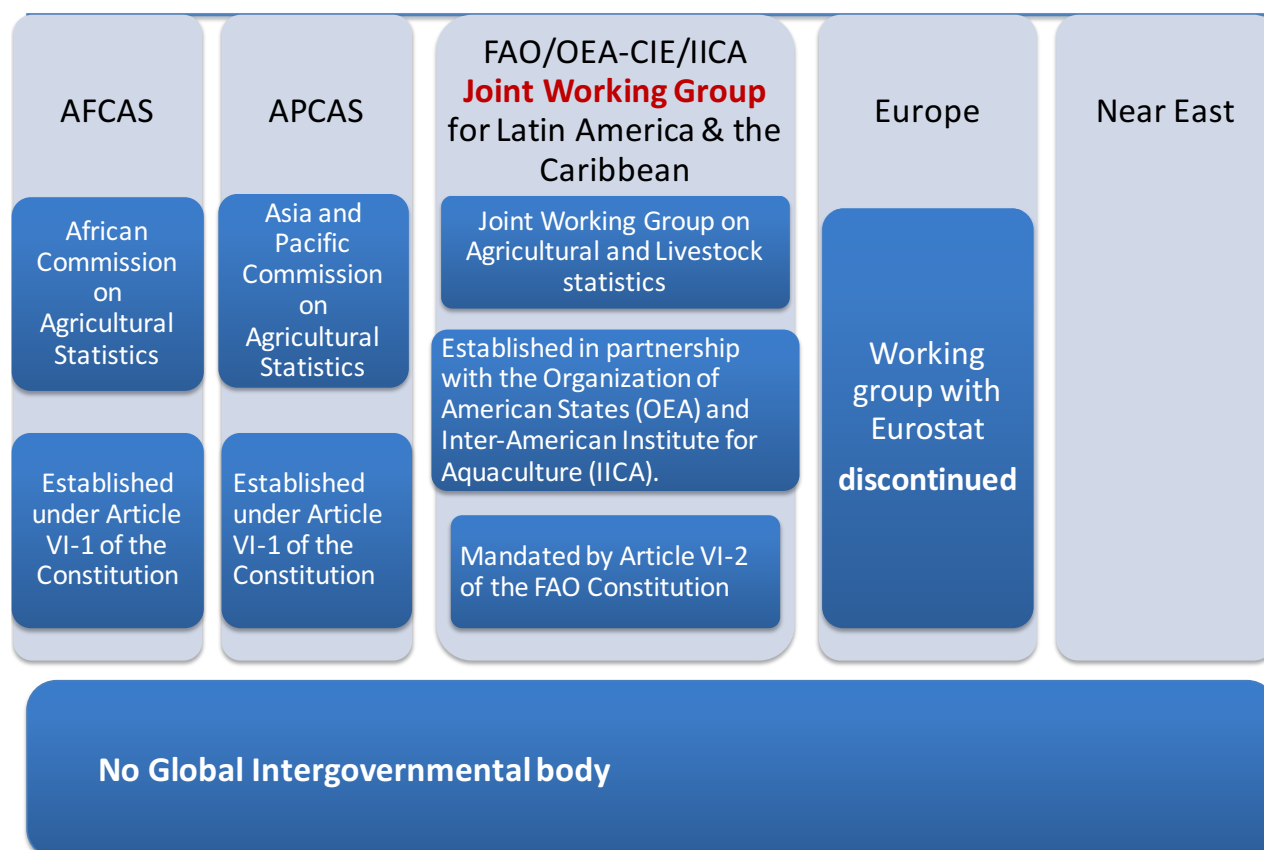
AFCAS

African Commission on Agricultural Statistics

Established under Article VI-1 of the Constitution

APCAS

Asia and Pacific Commission on Agricultural Statistics

Established under Article VI-1 of the Constitution

FAO/OEA-CIE/IICA Joint Working Group for Latin America & the Caribbean

Joint Working Group on Agricultural and Livestock statistics

Established in partnership with the Organization of American States (OEA) and Inter-American Institute for Aquaculture (IICA).

Mandated by Article VI-2 of the FAO Constitution

Europe

Working group with Eurostat discontinued

Near East

No Global Intergovernmental body